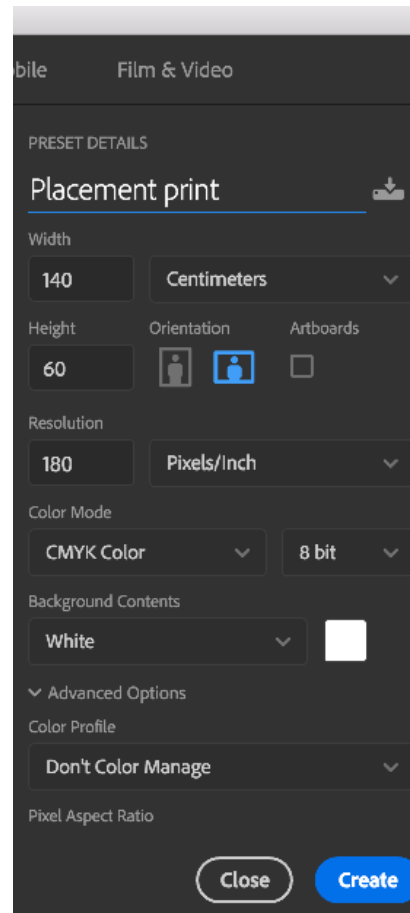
bile Film & Video

PRESET DETAILS

Placement print

Width

140

Centimeters

Height

Orientation

Artboards

60

Resolution

180

Pixels/Inch

Color Mode

CMYK Color

8 bit

Background Contents

White

Advanced Options

Color Profile

Don't Color Manage

Pixel Aspect Ratio

Close

Create